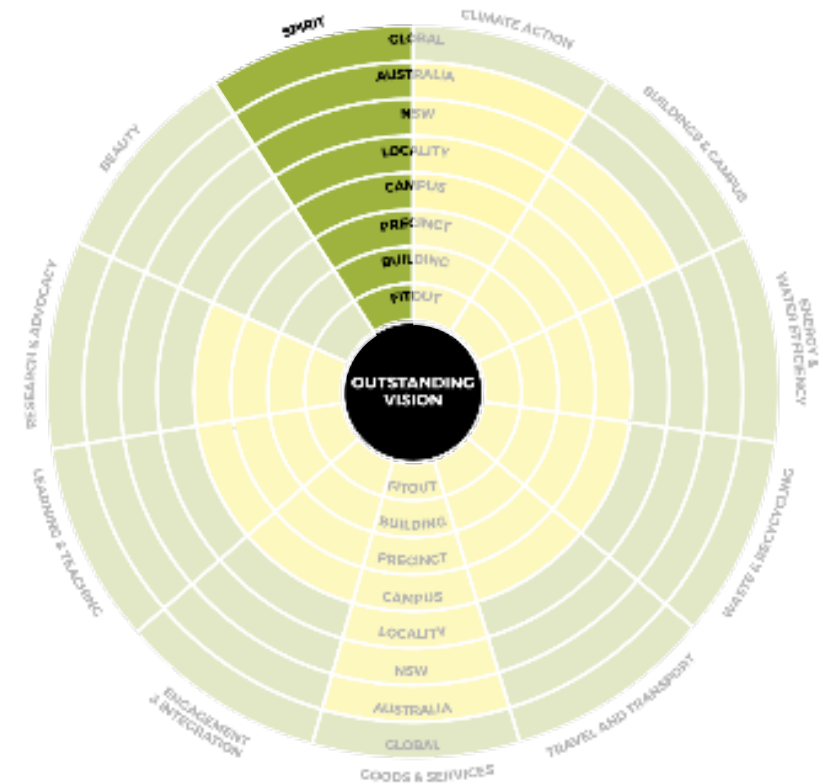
SPIRIT
CLIMATE ACTION
BUILDINGS & CAMPUS
ENERGY & WATER EFFICIENCY
WASTE & RECYCLING
TRAVEL AND TRANSPORT
GOODS & SERVICES
ENGAGEMENT & INTEGRATION
LEARNING & TEACHING
RESEARCH & ADVOCACY
BEAUTY

GLOBAL
AUSTRALIA
NSW
LOCALITY
CAMPUS
PRECINCT
BUILDING
FITOUT

OUTSTANDING VISION

FITOUT
BUILDING
PRECINCT
CAMPUS
LOCALITY
NSW
AUSTRALIA
GLOBAL